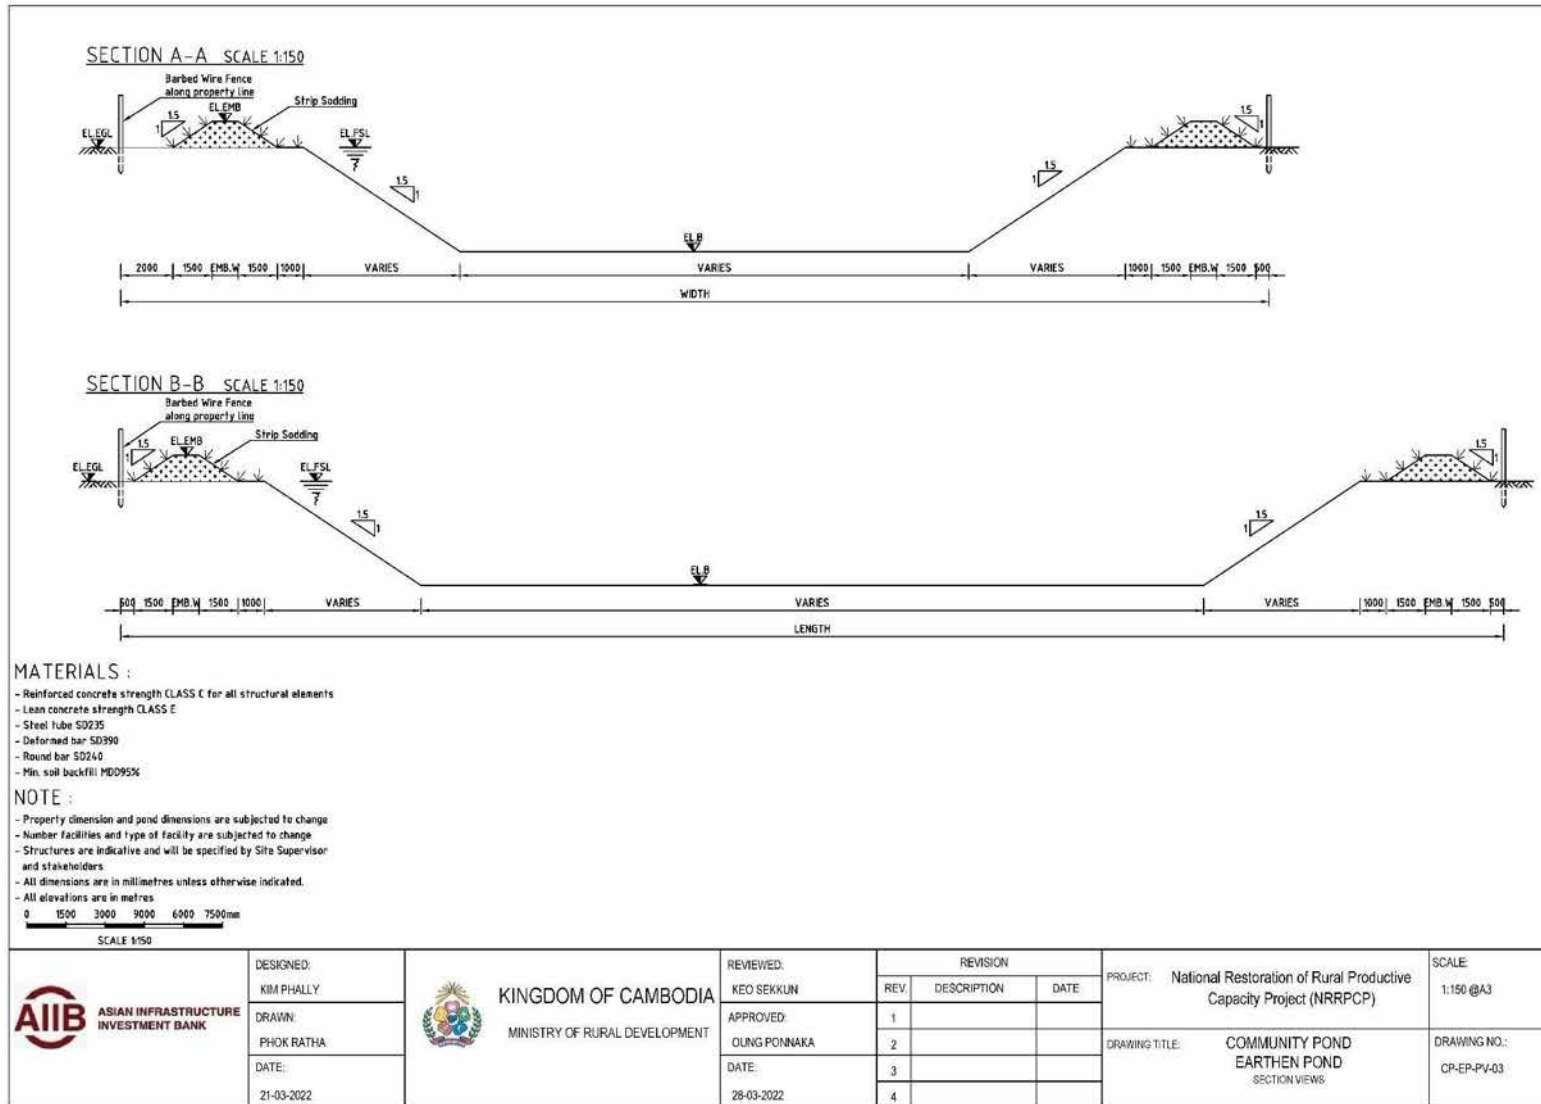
SECTION A-A SCALE 1:150

Barbed Wire Fence along property line

EL.EMB

Strip Sodding

EL.EGL

EL.FSL

1.5
1

1.5
1

1.5
1

1.5
1

EL.B

2000 | 1500 | EMB.W | 1500 | 1000 | VARIES | VARIES | VARIES | 1000 | 1500 | EMB.W | 1500 | 500

WIDTH

SECTION B-B SCALE 1:150

Barbed Wire Fence along property line

EL.EMB

Strip Sodding

EL.EGL

EL.FSL

1.5
1

1.5
1

1.5
1

1.5
1

EL.B

500 | 1500 | EMB.W | 1500 | 1000 | VARIES | VARIES | VARIES | 1000 | 1500 | EMB.W | 1500 | 500

LENGTH

MATERIALS :
- Reinforced concrete strength CLASS C for all structural elements
- Lean concrete strength CLASS E
- Steel tube SD235
- Deformed bar SD390
- Round bar SD240
- Min. soil backfill MDD95%

NOTE :
- Property dimension and pond dimensions are subjected to change
- Number facilities and type of facility are subjected to change
- Structures are indicative and will be specified by Site Supervisor and stakeholders
- All dimensions are in millimetres unless otherwise indicated.
- All elevations are in metres

0 1500 3000 9000 6000 7500mm
SCALE 1/150

AIIB ASIAN INFRASTRUCTURE INVESTMENT BANK

| DESIGNED: | | REVIEWED: | REVISION | | | PROJECT: National Restoration of Rural Productive Capacity Project (NRRPCP) | SCALE: |
|---|---|---|---|---|---|---|---|
| KIM PHALLY | KINGDOM OF CAMBODIA | KEO SEKKUN | REV. | DESCRIPTION | DATE | | 1:150 @A3 |
| DRAWN: | MINISTRY OF RURAL DEVELOPMENT | APPROVED: | 1 | | | | |
| PHOK RATHA | | OUNG PONNAKA | 2 | | | DRAWING TITLE: COMMUNITY POND EARTHEN POND SECTION VIEWS | DRAWING NO.: |
| DATE: | | DATE: | 3 | | | | CP-EP-PV-03 |
| 21-03-2022 | | 28-03-2022 | 4 | | | | |